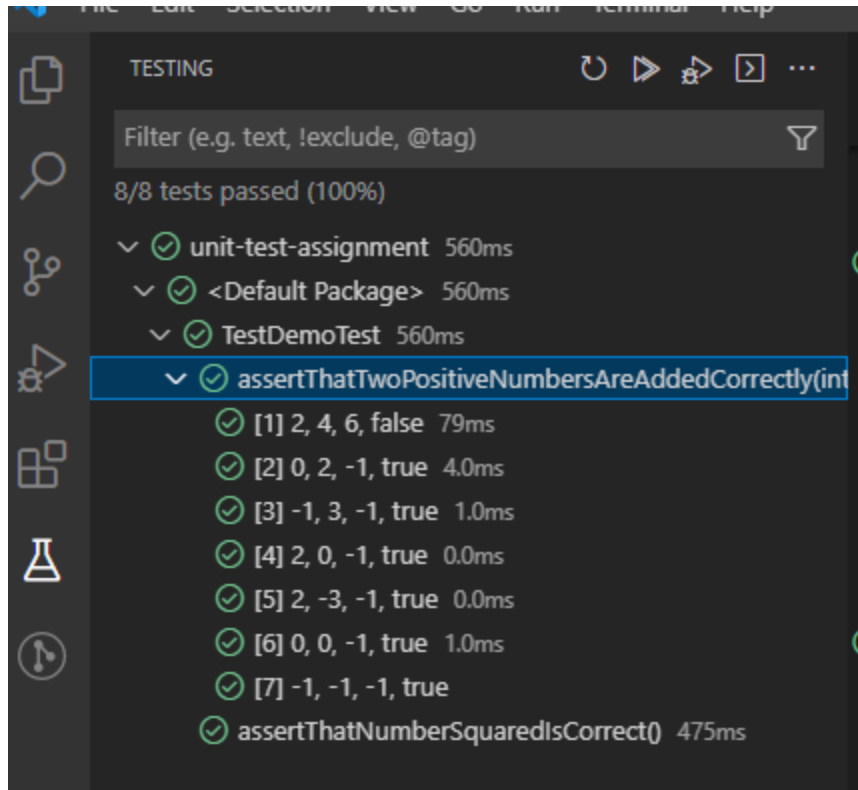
File Edit Selection View Go Run Terminal Help

TESTING

Filter (e.g. text, !exclude, @tag)

8/8 tests passed (100%)

unit-test-assignment 560ms
<Default Package> 560ms
TestDemoTest 560ms
assertThatTwoPositiveNumbersAreAddedCorrectly(int
[1] 2, 4, 6, false 79ms
[2] 0, 2, -1, true 4.0ms
[3] -1, 3, -1, true 1.0ms
[4] 2, 0, -1, true 0.0ms
[5] 2, -3, -1, true 0.0ms
[6] 0, 0, -1, true 1.0ms
[7] -1, -1, -1, true
assertThatNumberSquaredIsCorrect() 475ms